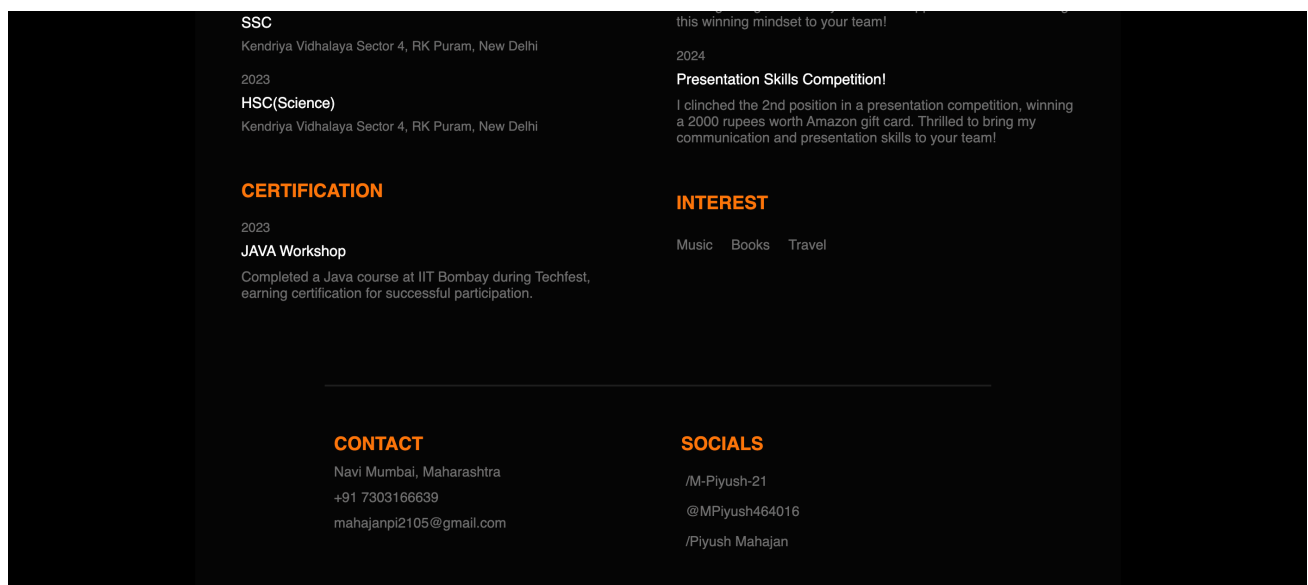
SSC
Kendriya Vidhalaya Sector 4, RK Puram, New Delhi

2023
HSC(Science)
Kendriya Vidhalaya Sector 4, RK Puram, New Delhi

CERTIFICATION

2023
JAVA Workshop
Completed a Java course at IIT Bombay during Techfest, earning certification for successful participation.

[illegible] this winning mindset to your team!

2024
Presentation Skills Competition!
I clinched the 2nd position in a presentation competition, winning a 2000 rupees worth Amazon gift card. Thrilled to bring my communication and presentation skills to your team!

INTEREST

Music Books Travel

CONTACT
Navi Mumbai, Maharashtra
+91 7303166639
mahajanpi2105@gmail.com

SOCIALS
/M-Piyush-21
@MPiyush464016
/Piyush Mahajan